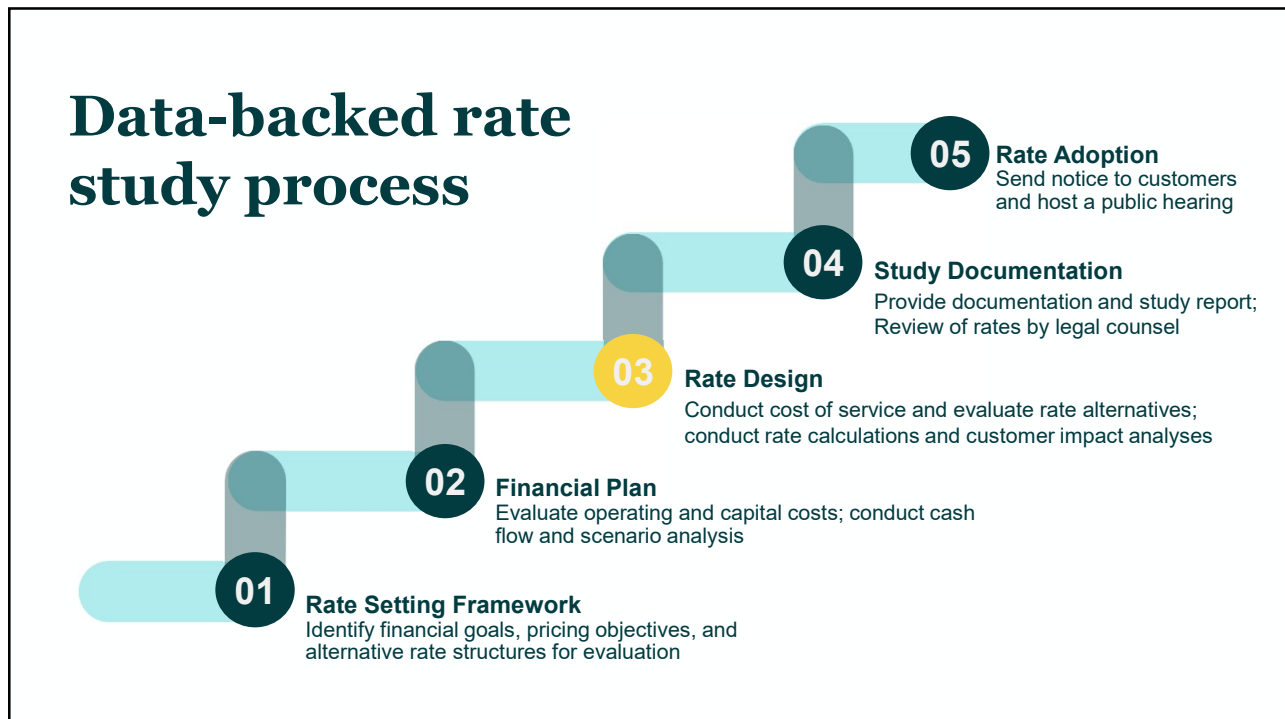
Data-backed rate study process

05 Rate Adoption
Send notice to customers and host a public hearing

04 Study Documentation
Provide documentation and study report; Review of rates by legal counsel

03 Rate Design
Conduct cost of service and evaluate rate alternatives; conduct rate calculations and customer impact analyses

02 Financial Plan
Evaluate operating and capital costs; conduct cash flow and scenario analysis

01 Rate Setting Framework
Identify financial goals, pricing objectives, and alternative rate structures for evaluation